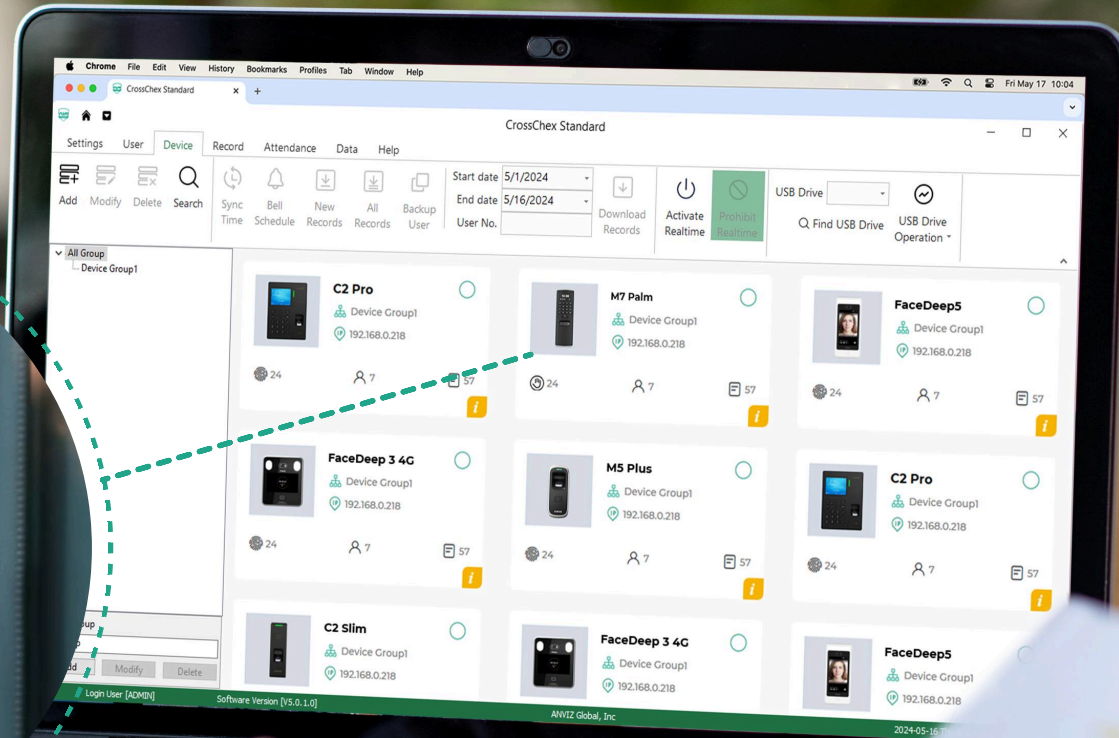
Chrome File Edit View History Bookmarks Profiles Tab Window Help

Fri May 17 10:04

CrossChex Standard

CrossChex Standard

Settings User Device Record Attendance Data Help

Add Modify Delete Search

Sync Time Bell Schedule New Records All Records Backup User

Start date 5/1/2024
End date 5/16/2024
User No.

Download Records

Activate Realtime

Prohibit Realtime

USB Drive

Find USB Drive

USB Drive Operation

All Group
Device Group1

C2 Pro
Device Group1
192.168.0.218
24 7 57

M7 Palm
Device Group1
192.168.0.218
24 7 57

FaceDeep5
Device Group1
192.168.0.218
24 7 57

FaceDeep 3 4G
Device Group1
192.168.0.218
24 7 57

M5 Plus
Device Group1
192.168.0.218
24 7 57

C2 Pro
Device Group1
192.168.0.218
24 7 57

C2 Slim
Device Group1
192.168.0.218

FaceDeep 3 4G
Device Group1
192.168.0.218

FaceDeep5
Device Group1
192.168.0.218

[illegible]oup

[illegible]dd Modify Delete

Login User [ADMIN]

Software Version [V5.0.1.0]

ANVIZ Global, Inc

2024-05-16 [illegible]